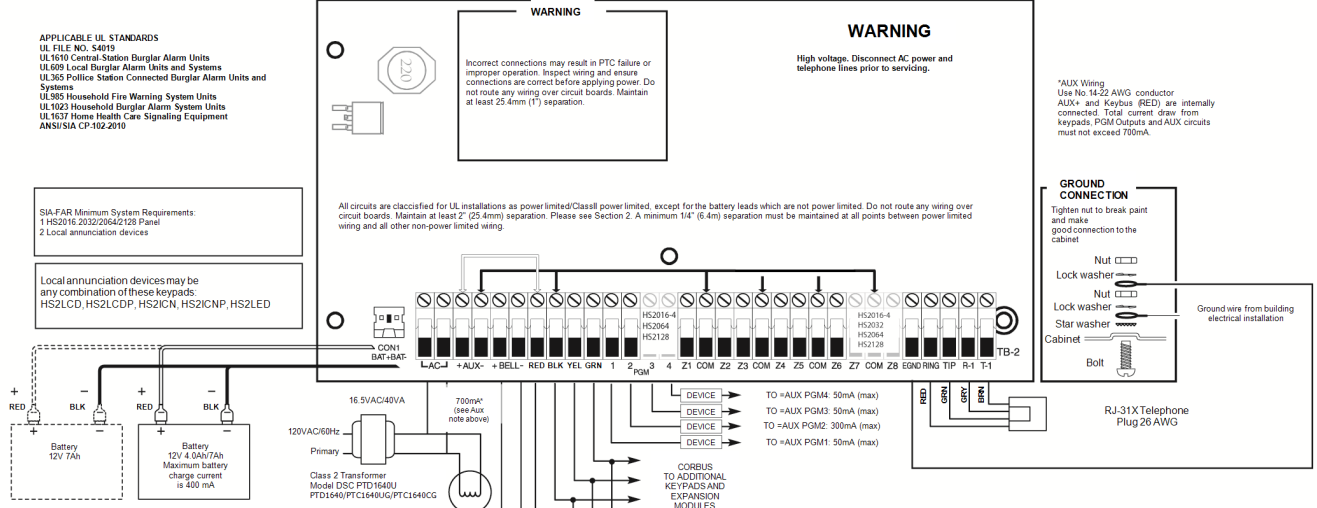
APPLICABLE UL STANDARDS
UL FILE NO. S4019
UL1610 Central-Station Burglar Alarm Units
UL609 Local Burglar Alarm Units and Systems
UL365 Pollice Station Connected Burglar Alarm Units and Systems
UL985 Household Fire Warning System Units
UL1023 Household Burglar Alarm System Units
UL1637 Home Health Care Signaling Equipment
ANSI/SIA CP-102-2010

WARNING

Incorrect connections may result in PTC failure or improper operation. Inspect wiring and ensure connections are correct before applying power. Do not route any wiring over circuit boards. Maintain at least 25.4mm (1") separation.

WARNING

High voltage. Disconnect AC power and telephone lines prior to servicing.

220

*AUX Wiring
Use No.14-22 AWG conductor
AUX+ and Keybus (RED) are internally connected. Total current draw from keypads, PGM Outputs and AUX circuits must not exceed 700mA.

SIA-FAR Minimum System Requirements:
1 HS2016:2032/2064/2128 Panel
2 Local annunciation devices

All circuits are claccsified for UL installations as power limited/ClassII power limited, except for the battery leads which are not power limited. Do not route any wiring over circuit boards. Maintain at least 2" (25.4mm) separation. Please see Section 2. A minimum 1/4" (6.4m) separation must be maintained at all points between power limited wiring and all other non-power limited wiring.

GROUND CONNECTION
Tighten nut to break paint and make good connection to the cabinet

Nut
Lock washer
Nut
Lock washer
Star washer
Cabinet
Bolt

Ground wire from building electrical installation

Local annunciation devices may be any combination of these keypads:
HS2LCD, HS2LCDP, HS2ICN, HS2ICNP, HS2LED

CON1
BAT+BAT-

AC +AUX- +BELL- RED BLK YEL GRN 1 2 PGM 3 4 Z1 COM Z2 Z3 COM Z4 Z5 COM Z6 Z7 COM Z8 EGND RING TIP R-1 T-1

HS2016-4
HS2064
HS2128

HS2016-4
HS2032
HS2064
HS2128

TB-2

RED GRN GRY BRN

RJ-31X Telephone
Plug 26 AWG

+ RED
− BLK
+
−
Battery
12V 7Ah

+ RED
− BLK
+
−
Battery
12V 4.0Ah/7Ah
Maximum battery charge current is 400 mA

16.5VAC/40VA
120VAC/60Hz
Primary
Class 2 Transformer
Model DSC PTD1640U
PTD1640/PTC1640UG/PTC1640CG

700mA*
(see Aux note above)

DEVICE TO =AUX PGM4: 50mA (max)
DEVICE TO =AUX PGM3: 50mA (max)
DEVICE TO =AUX PGM2: 300mA (max)
DEVICE TO =AUX PGM1: 50mA (max)

CORBUS
TO ADDITIONAL
KEYPADS AND
EXPANSION
MODULES